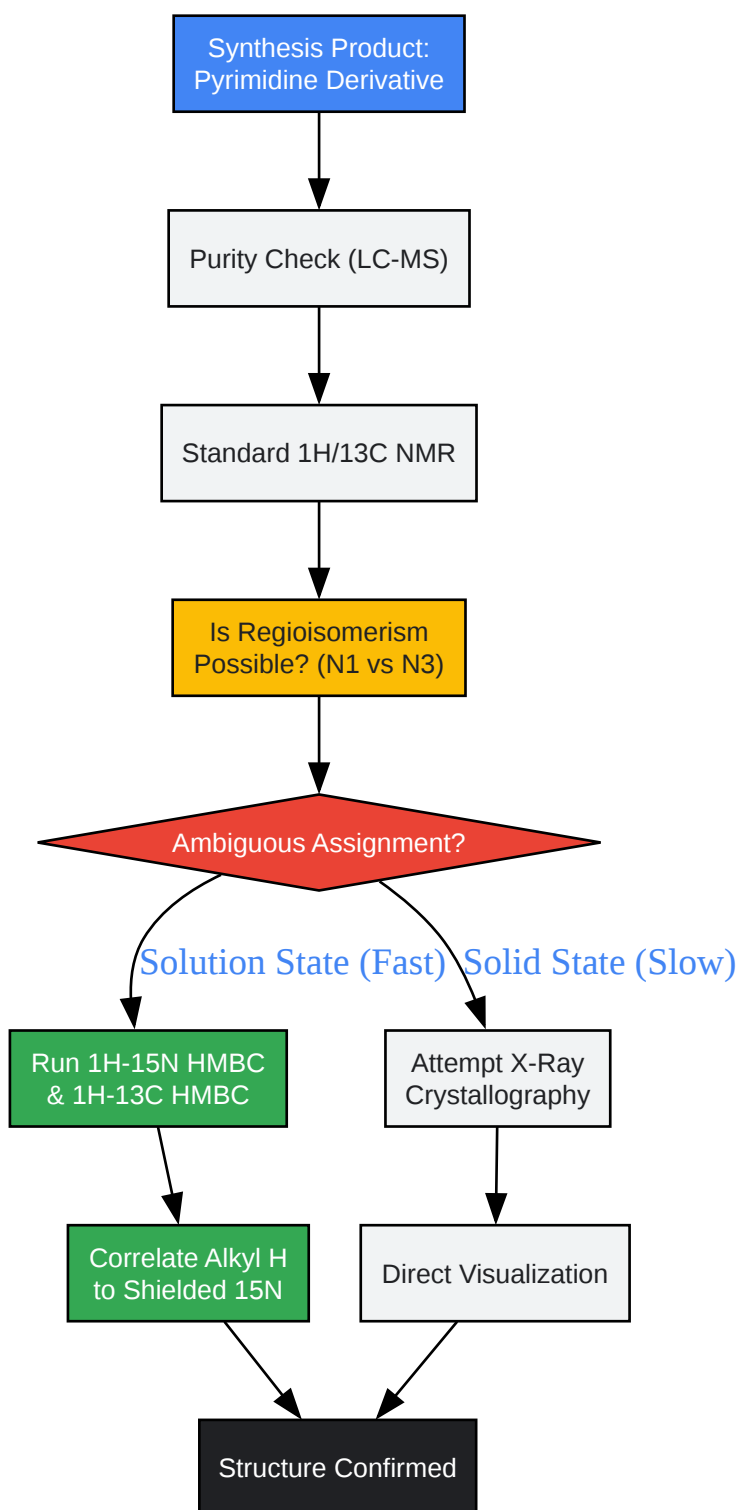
Synthesis Product: Pyrimidine Derivative

Purity Check (LC-MS)

Standard 1H/13C NMR

Is Regioisomerism Possible? (N1 vs N3)

Ambiguous Assignment?

Solution State (Fast)

Solid State (Slow)

Run 1H-15N HMBC & 1H-13C HMBC

Attempt X-Ray Crystallography

Correlate Alkyl H to Shielded 15N

Direct Visualization

Structure Confirmed